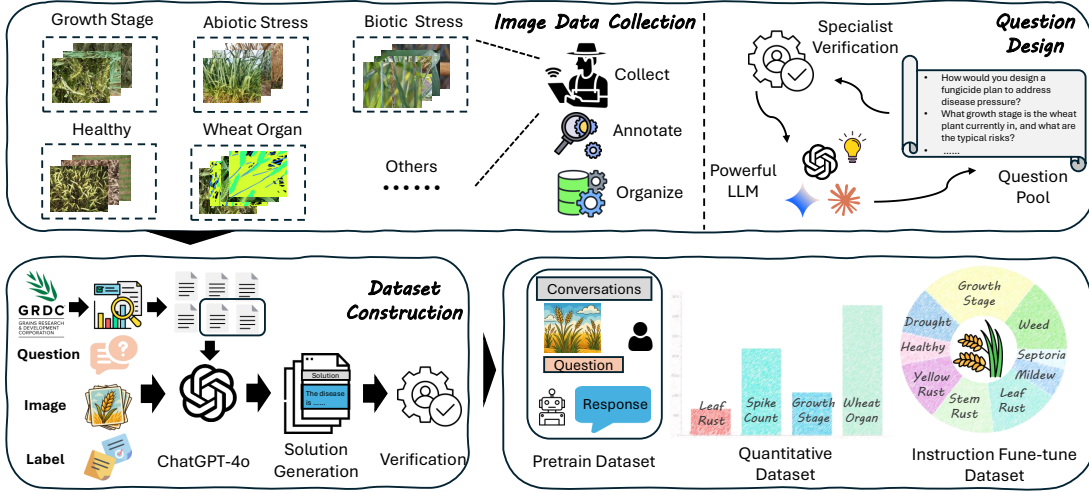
Growth Stage

Abiotic Stress

Biotic Stress

Image Data Collection

Healthy

Wheat Organ

Others

......

Collect

Annotate

Organize

Specialist Verification

Question Design

- How would you design a fungicide plan to address disease pressure?
- What growth stage is the wheat plant currently in, and what are the typical risks?
- ......

Powerful LLM

Question Pool

GRDC GRAINS RESEARCH & DEVELOPMENT CORPORATION

Question

Image

Label

Dataset Construction

ChatGPT-4o

Solution

The disease is ......

Solution Generation

Verification

Conversations

Question

Response

Pretrain Dataset

Leaf Rust

Spike Count

Growth Stage

Wheat Organ

Quantitative Dataset

Growth Stage

Weed

Drought

Healthy

Septoria

Mildew

Yellow Rust

Stem Rust

Leaf Rust

Instruction Fune-tune Dataset